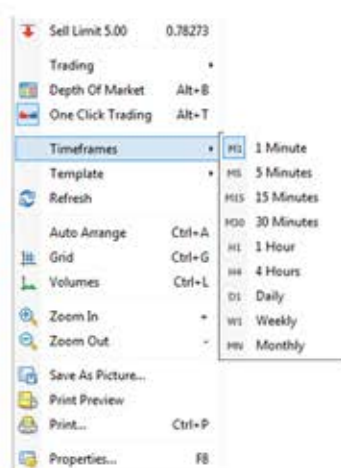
Sell Limit 5.00 0.78273

Trading
Depth Of Market Alt+B
One Click Trading Alt+T

Timeframes
Template
Refresh

Auto Arrange Ctrl+A
Grid Ctrl+G
Volumes Ctrl+L

Zoom In +
Zoom Out -

Save As Picture...
Print Preview
Print... Ctrl+P

Properties... F8

M1 1 Minute
M5 5 Minutes
M15 15 Minutes
M30 30 Minutes
H1 1 Hour
H4 4 Hours
D1 Daily
W1 Weekly
MN Monthly